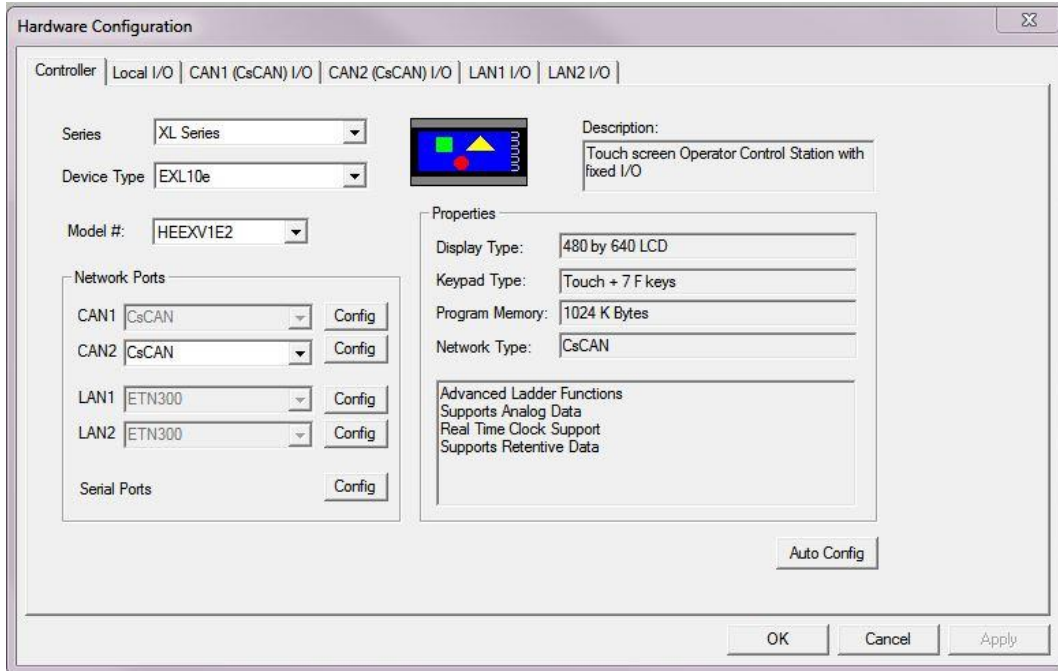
Hardware Configuration

Controller | Local I/O | CAN1 (CsCAN) I/O | CAN2 (CsCAN) I/O | LAN1 I/O | LAN2 I/O

Series XL Series

Device Type EXL10e

Description:
Touch screen Operator Control Station with fixed I/O

Model #: HEEXV1E2

Network Ports

CAN1 CsCAN Config
CAN2 CsCAN Config

LAN1 ETN300 Config
LAN2 ETN300 Config

Serial Ports Config

Properties

Display Type: 480 by 640 LCD
Keypad Type: Touch + 7 F keys
Program Memory: 1024 K Bytes
Network Type: CsCAN

Advanced Ladder Functions
Supports Analog Data
Real Time Clock Support
Supports Retentive Data

Auto Config

OK Cancel Apply